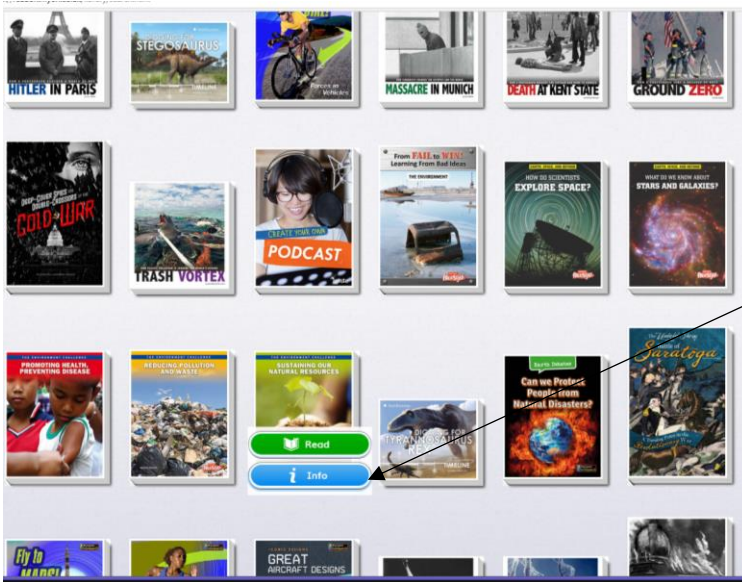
HITLER IN PARIS

STEGOSAURUS

FORCES AT WORK

MASSACRE IN MUNICH

DEATH AT KENT STATE

GROUND ZERO

COLD WAR

TRASH VORTEX

CREATE YOUR OWN PODCAST

From FAIL to WIN! Learning From Bad Ideas

THE ENVIRONMENT

HOW DO SCIENTISTS EXPLORE SPACE?

WHAT DO WE KNOW ABOUT STARS AND GALAXIES?

THE ENVIRONMENT CHALLENGE

PROMOTING HEALTH, PREVENTING DISEASE

THE ENVIRONMENT CHALLENGE

REDUCING POLLUTION AND WASTE

THE ENVIRONMENT CHALLENGE

SUSTAINING OUR NATURAL RESOURCES

Read

Info

TYRANNOSAURUS REX

TIMELINE

Earth's Debates

Can we Protect People from Natural Disasters?

Saratoga

Fly to MARS!

GREAT AIRCRAFT DESIGNS